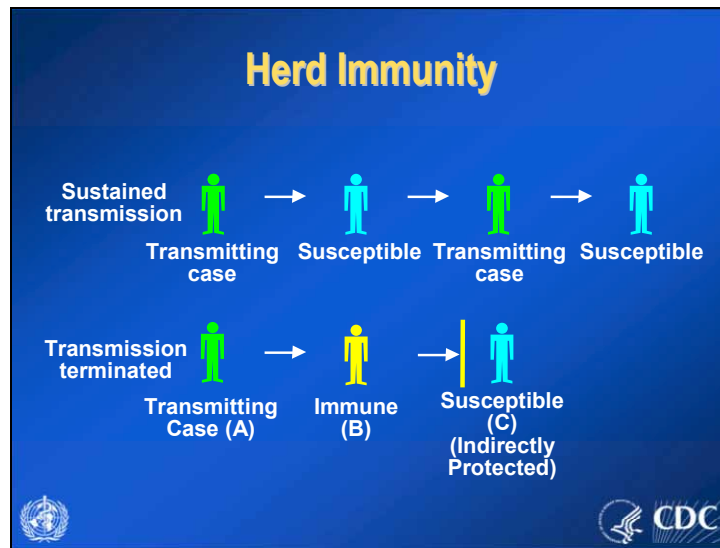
Herd Immunity

Sustained transmission

Transmitting case

Susceptible

Transmitting case

Susceptible

Transmission terminated

Transmitting Case (A)

Immune (B)

Susceptible (C) (Indirectly Protected)

CDC